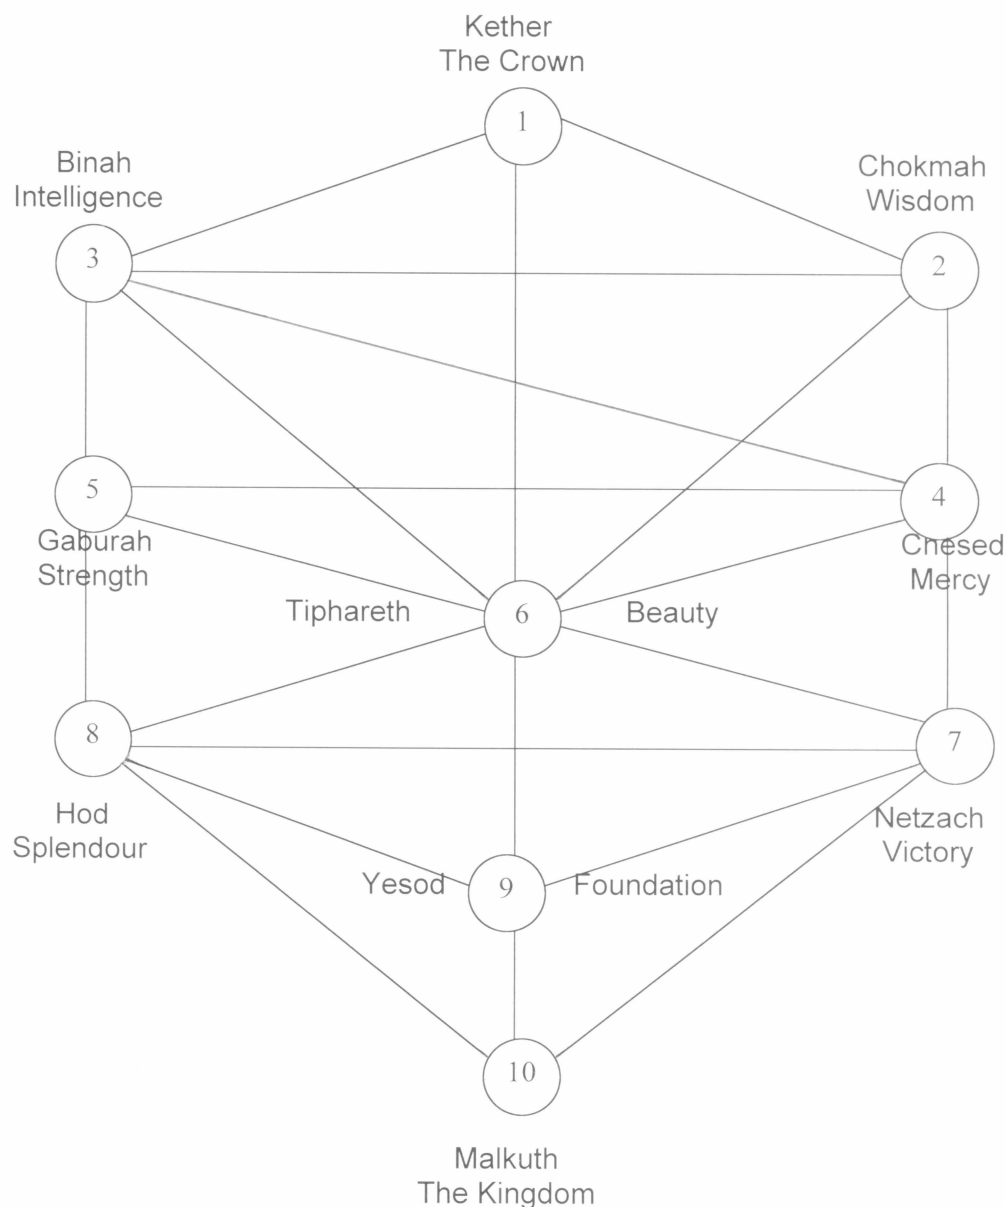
Kether
The Crown

1

Binah
Intelligence

Chokmah
Wisdom

3

2

5

4

Gaburah
Strength

Chesed
Mercy

Tiphareth

6

Beauty

8

7

Hod
Splendour

Netzach
Victory

Yesod

9

Foundation

10

Malkuth
The Kingdom